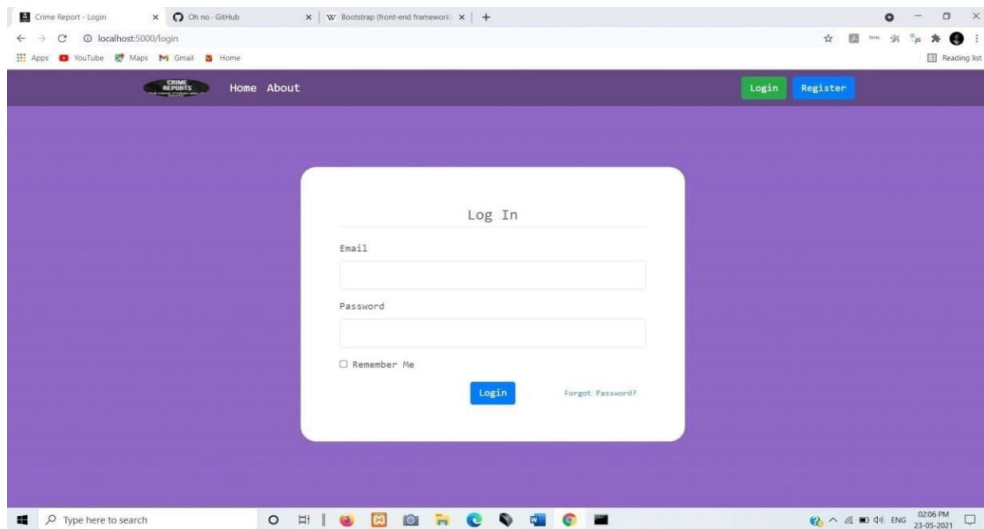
Crime Report - Login ×
Oh no · GitHub ×
Bootstrap (front-end framework) ×
+

localhost:5000/login

Apps YouTube Maps Gmail Home

Reading list

CRIME REPORTS

Home About

Login Register

Log In

Email

Password

☐ Remember Me

Login

Forgot Password?

Type here to search

ENG 02:06 PM 23-05-2021